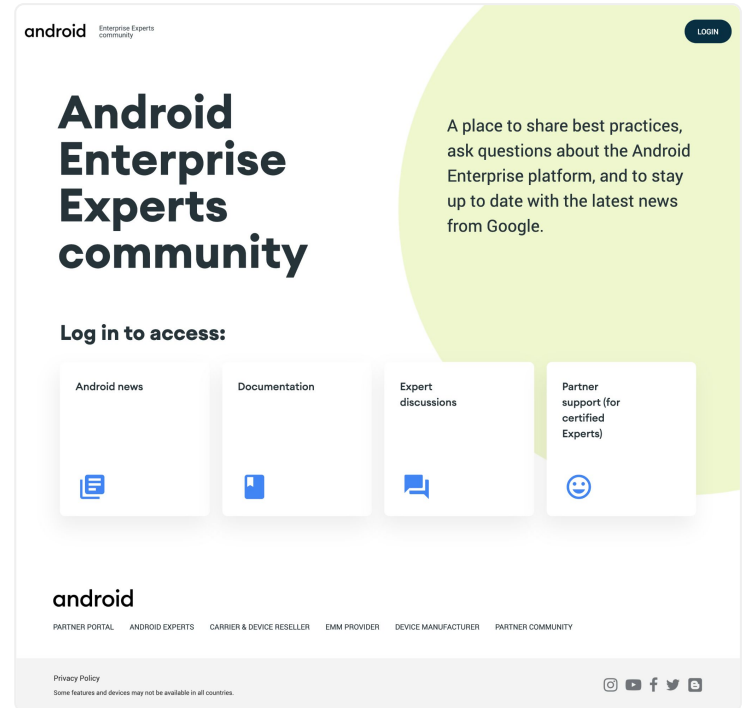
android Enterprise Experts community

LOGIN

Android Enterprise Experts community

A place to share best practices, ask questions about the Android Enterprise platform, and to stay up to date with the latest news from Google.

Log in to access:

Android news

Documentation

Expert discussions

Partner support (for certified Experts)

android

PARTNER PORTAL ANDROID EXPERTS CARRIER & DEVICE RESELLER EMM PROVIDER DEVICE MANUFACTURER PARTNER COMMUNITY

Privacy Policy

Some features and devices may not be available in all countries.